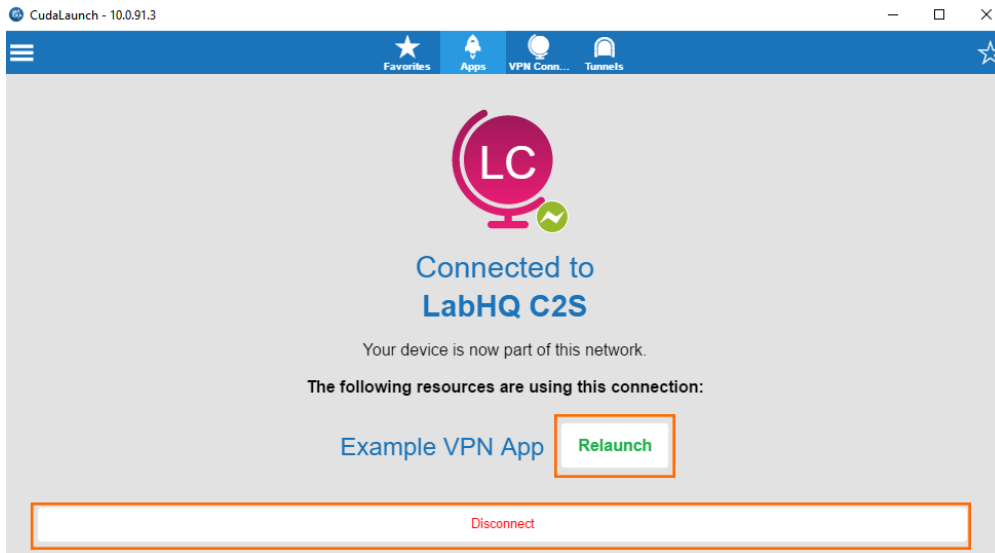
CudaLaunch - 10.0.91.3

Favorites Apps VPN Conn... Tunnels

LC

Connected to
LabHQ C2S

Your device is now part of this network.

The following resources are using this connection:

Example VPN App Relaunch

Disconnect